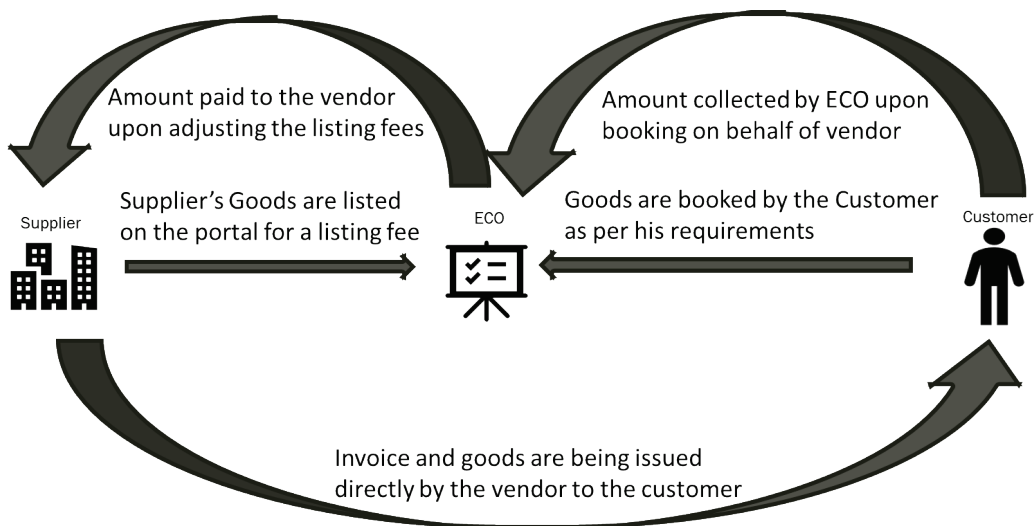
Amount paid to the vendor upon adjusting the listing fees

Amount collected by ECO upon booking on behalf of vendor

Supplier

Supplier’s Goods are listed on the portal for a listing fee

ECO

Goods are booked by the Customer as per his requirements

Customer

Invoice and goods are being issued directly by the vendor to the customer